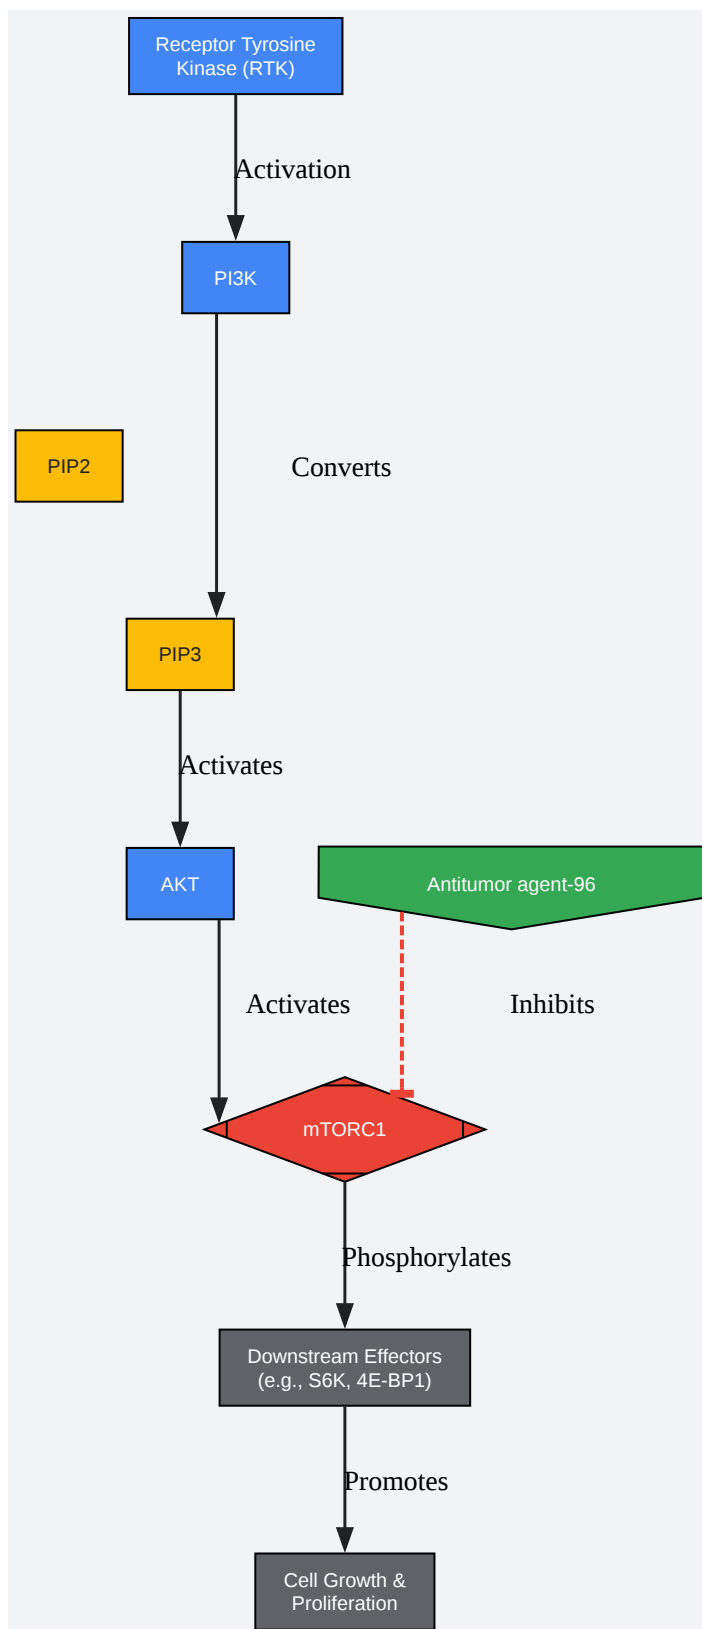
Receptor Tyrosine Kinase (RTK)

Activation

PI3K

PIP2

Converts

PIP3

Activates

AKT

Antitumor agent-96

Activates

Inhibits

mTORC1

Phosphorylates

Downstream Effectors (e.g., S6K, 4E-BP1)

Promotes

Cell Growth & Proliferation